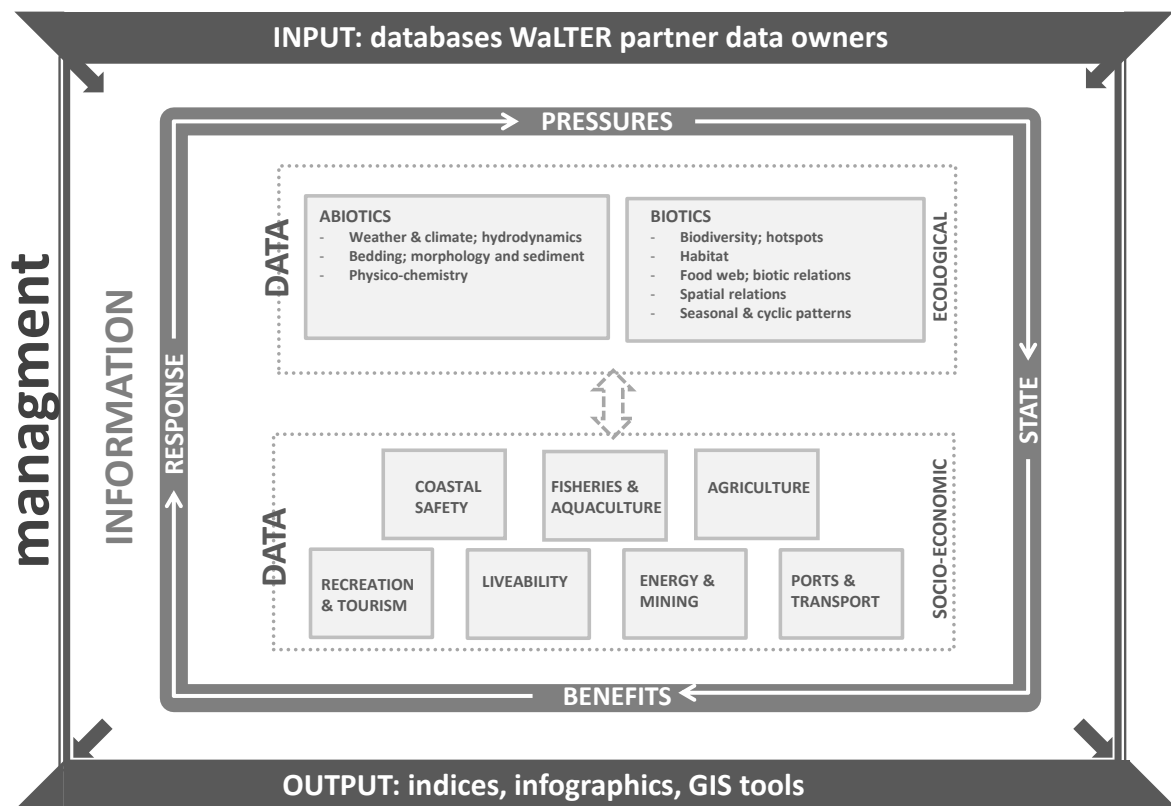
INPUT: databases WaLTER partner data owners

managment

INFORMATION

PRESSURES

DATA

ABIOTICS
- Weather & climate; hydrodynamics
- Bedding; morphology and sediment
- Physico-chemistry

BIOTICS
- Biodiversity; hotspots
- Habitat
- Food web; biotic relations
- Spatial relations
- Seasonal & cyclic patterns

ECOLOGICAL

RESPONSE

STATE

DATA

COASTAL SAFETY

FISHERIES & AQUACULTURE

AGRICULTURE

RECREATION & TOURISM

LIVEABILITY

ENERGY & MINING

PORTS & TRANSPORT

SOCIO-ECONOMIC

BENEFITS

OUTPUT: indices, infographics, GIS tools